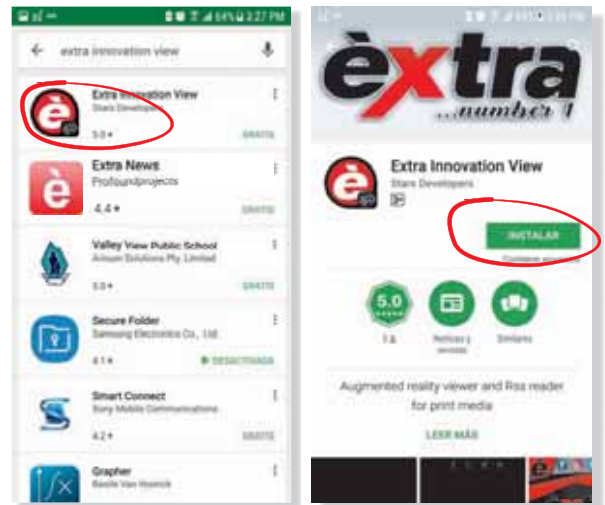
64% 3:27 PM

extra innovation view

Extra Innovation View
Stars Developers
5.0 ★
GRATIS

è
Extra News
Profoundprojects
4.4 ★
GRATIS

Valley View Public School
Amoun Solutions Pty. Limited
5.0 ★
GRATIS

Secure Folder
Samsung Electronics Co., Ltd.
4.1 ★
DESACTIVADA

Smart Connect
Sony Mobile Communications
4.2 ★
GRATIS

Grapher
Basile Van Hoorick

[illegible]

èxtra
...number 1

Extra Innovation View
Stars Developers

INSTALAR
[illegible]

5.0
★★★★★
1 &

Noticias y revistas

Similares

Augmented reality viewer and Rss reader for print media

LEER MÁS